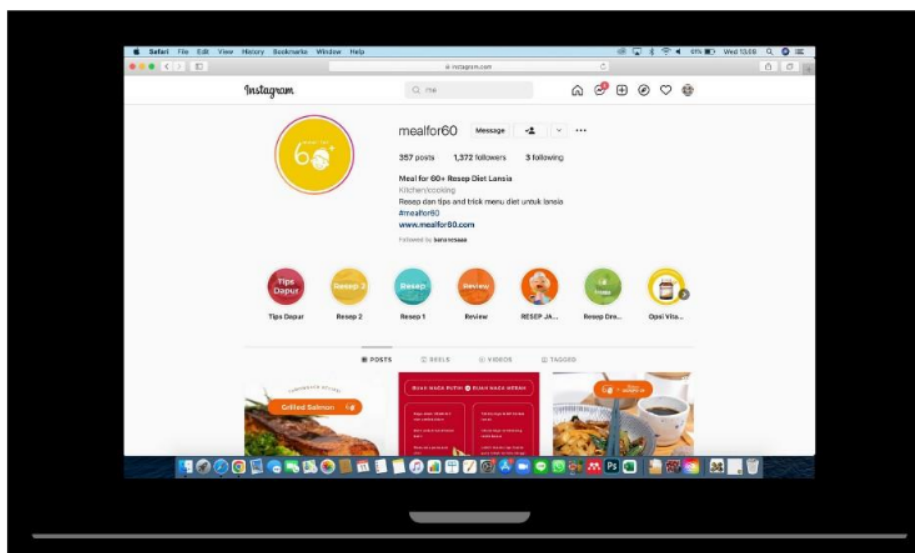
Safari File Edit View History Bookmarks Window Help

61% Wed 13.08

instagram.com

Instagram

meal

mealfor60 Message

357 posts 1,372 followers 3 following

Meal for 60+ Resep Diet Lansia
Kitchen/cooking
Resep dan tips and trick menu diet untuk lansia
#mealfor60
www.mealfor60.com
Followed by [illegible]

Tips Dapur

Resep 2

Resep 1

Review

Tips Dapur Resep 2 Resep 1 Review RESEP JA... Resep Dre... Opsi Vita...

POSTS REELS VIDEOS TAGGED

Grilled Salmon

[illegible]